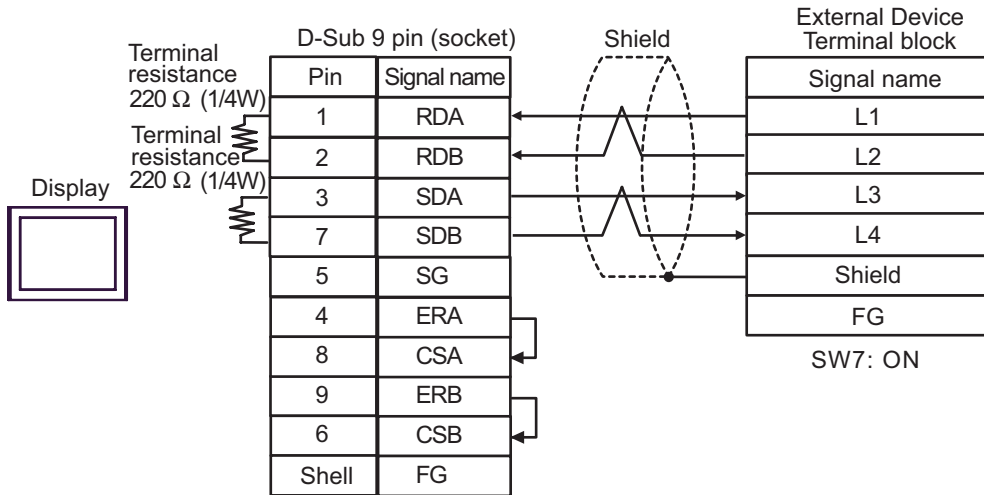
Display

Terminal resistance 220 Ω (1/4W)

Terminal resistance 220 Ω (1/4W)

D-Sub 9 pin (socket)

| Pin | Signal name |
|---|---|
| 1 | RDA |
| 2 | RDB |
| 3 | SDA |
| 7 | SDB |
| 5 | SG |
| 4 | ERA |
| 8 | CSA |
| 9 | ERB |
| 6 | CSB |
| Shell | FG |

Shield

External Device
Terminal block

| Signal name |
|---|
| L1 |
| L2 |
| L3 |
| L4 |
| Shield |
| FG |

SW7: ON